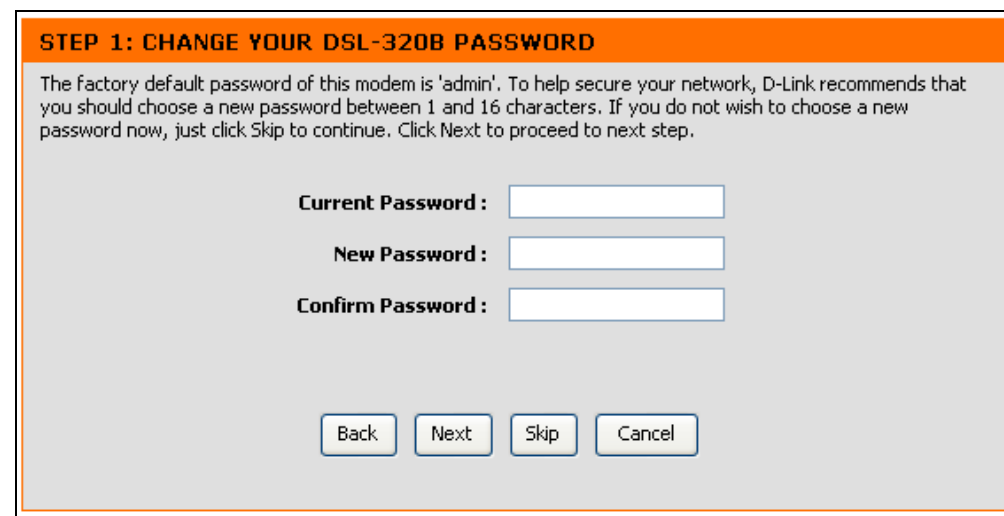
STEP 1: CHANGE YOUR DSL-320B PASSWORD

The factory default password of this modem is 'admin'. To help secure your network, D-Link recommends that you should choose a new password between 1 and 16 characters. If you do not wish to choose a new password now, just click Skip to continue. Click Next to proceed to next step.

Current Password :

New Password :

Confirm Password :

Back Next Skip Cancel